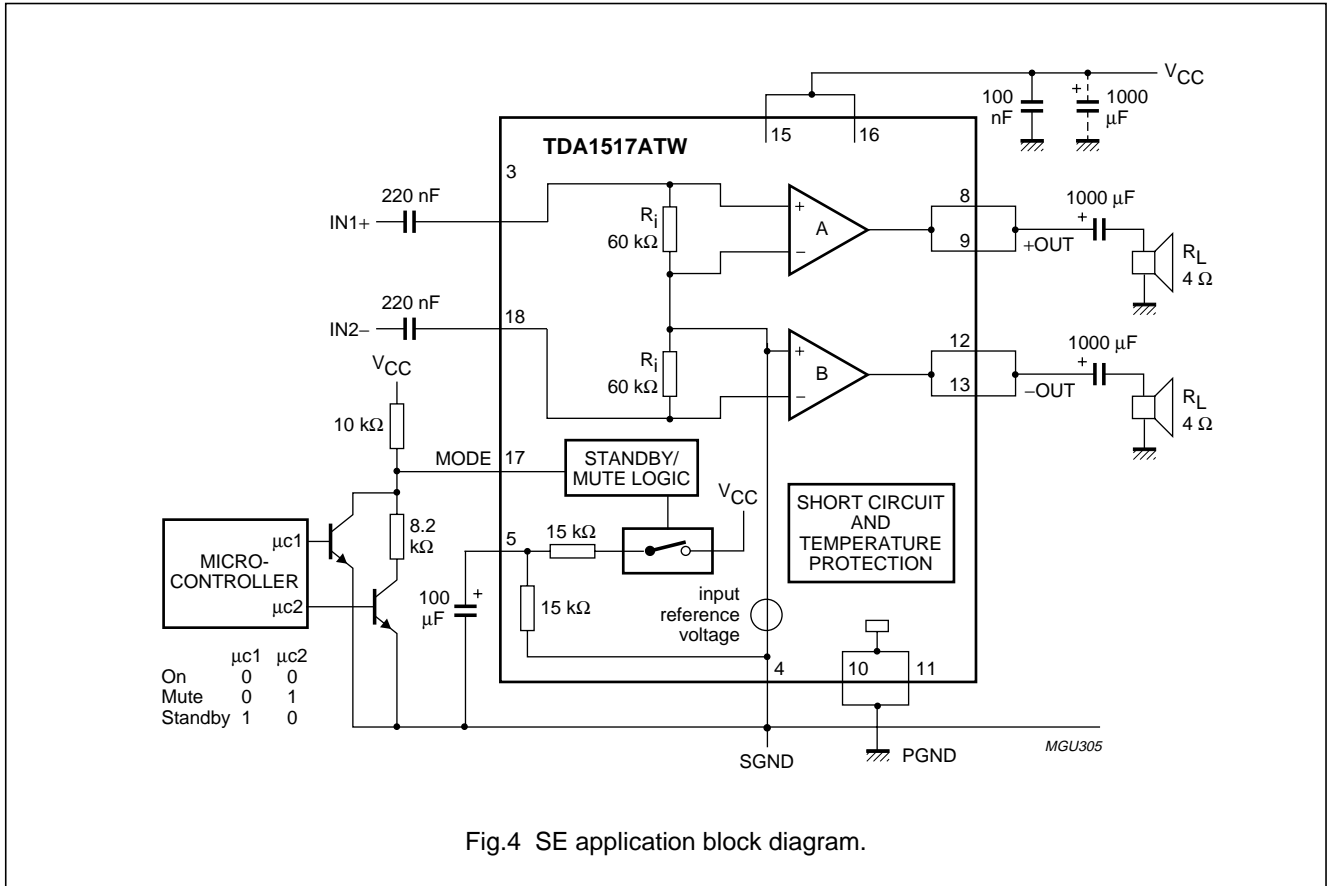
$V_{CC}$

100 nF

1000 μF

15

16

TDA1517ATW

3

220 nF

IN1+

$R_i$
60 kΩ

A

8

9

+OUT

1000 μF

$R_L$
4 Ω

220 nF

IN2−

18

$R_i$
60 kΩ

B

12

13

−OUT

1000 μF

$R_L$
4 Ω

$V_{CC}$

10 kΩ

MODE

17

STANDBY/
MUTE LOGIC

$V_{CC}$

SHORT CIRCUIT
AND
TEMPERATURE
PROTECTION

8.2 kΩ

MICRO-
CONTROLLER

μc1

μc2

5

15 kΩ

100 μF

15 kΩ

input
reference
voltage

4

10

11

| | μc1 | μc2 |
|---|---|---|
| On | 0 | 0 |
| Mute | 0 | 1 |
| Standby | 1 | 0 |

SGND

PGND

MGU305

Fig.4 SE application block diagram.